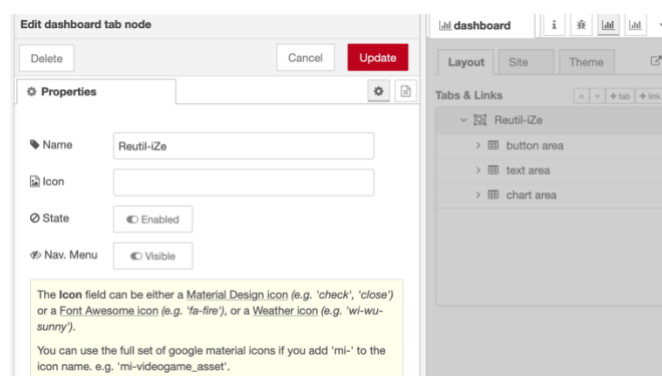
Edit dashboard tab node

Delete

Cancel

Update

Properties

Name Reutil-iZe

Icon

State Enabled

Nav. Menu Visible

The Icon field can be either a Material Design icon (e.g. 'check', 'close') or a Font Awesome icon (e.g. 'fa-fire'), or a Weather icon (e.g. 'wi-wu-sunny').

You can use the full set of google material icons if you add 'mi-' to the icon name. e.g. 'mi-videogame_asset'.

dashboard

Layout Site Theme

Tabs & Links

+tab +link

Reutil-iZe

button area

text area

chart area